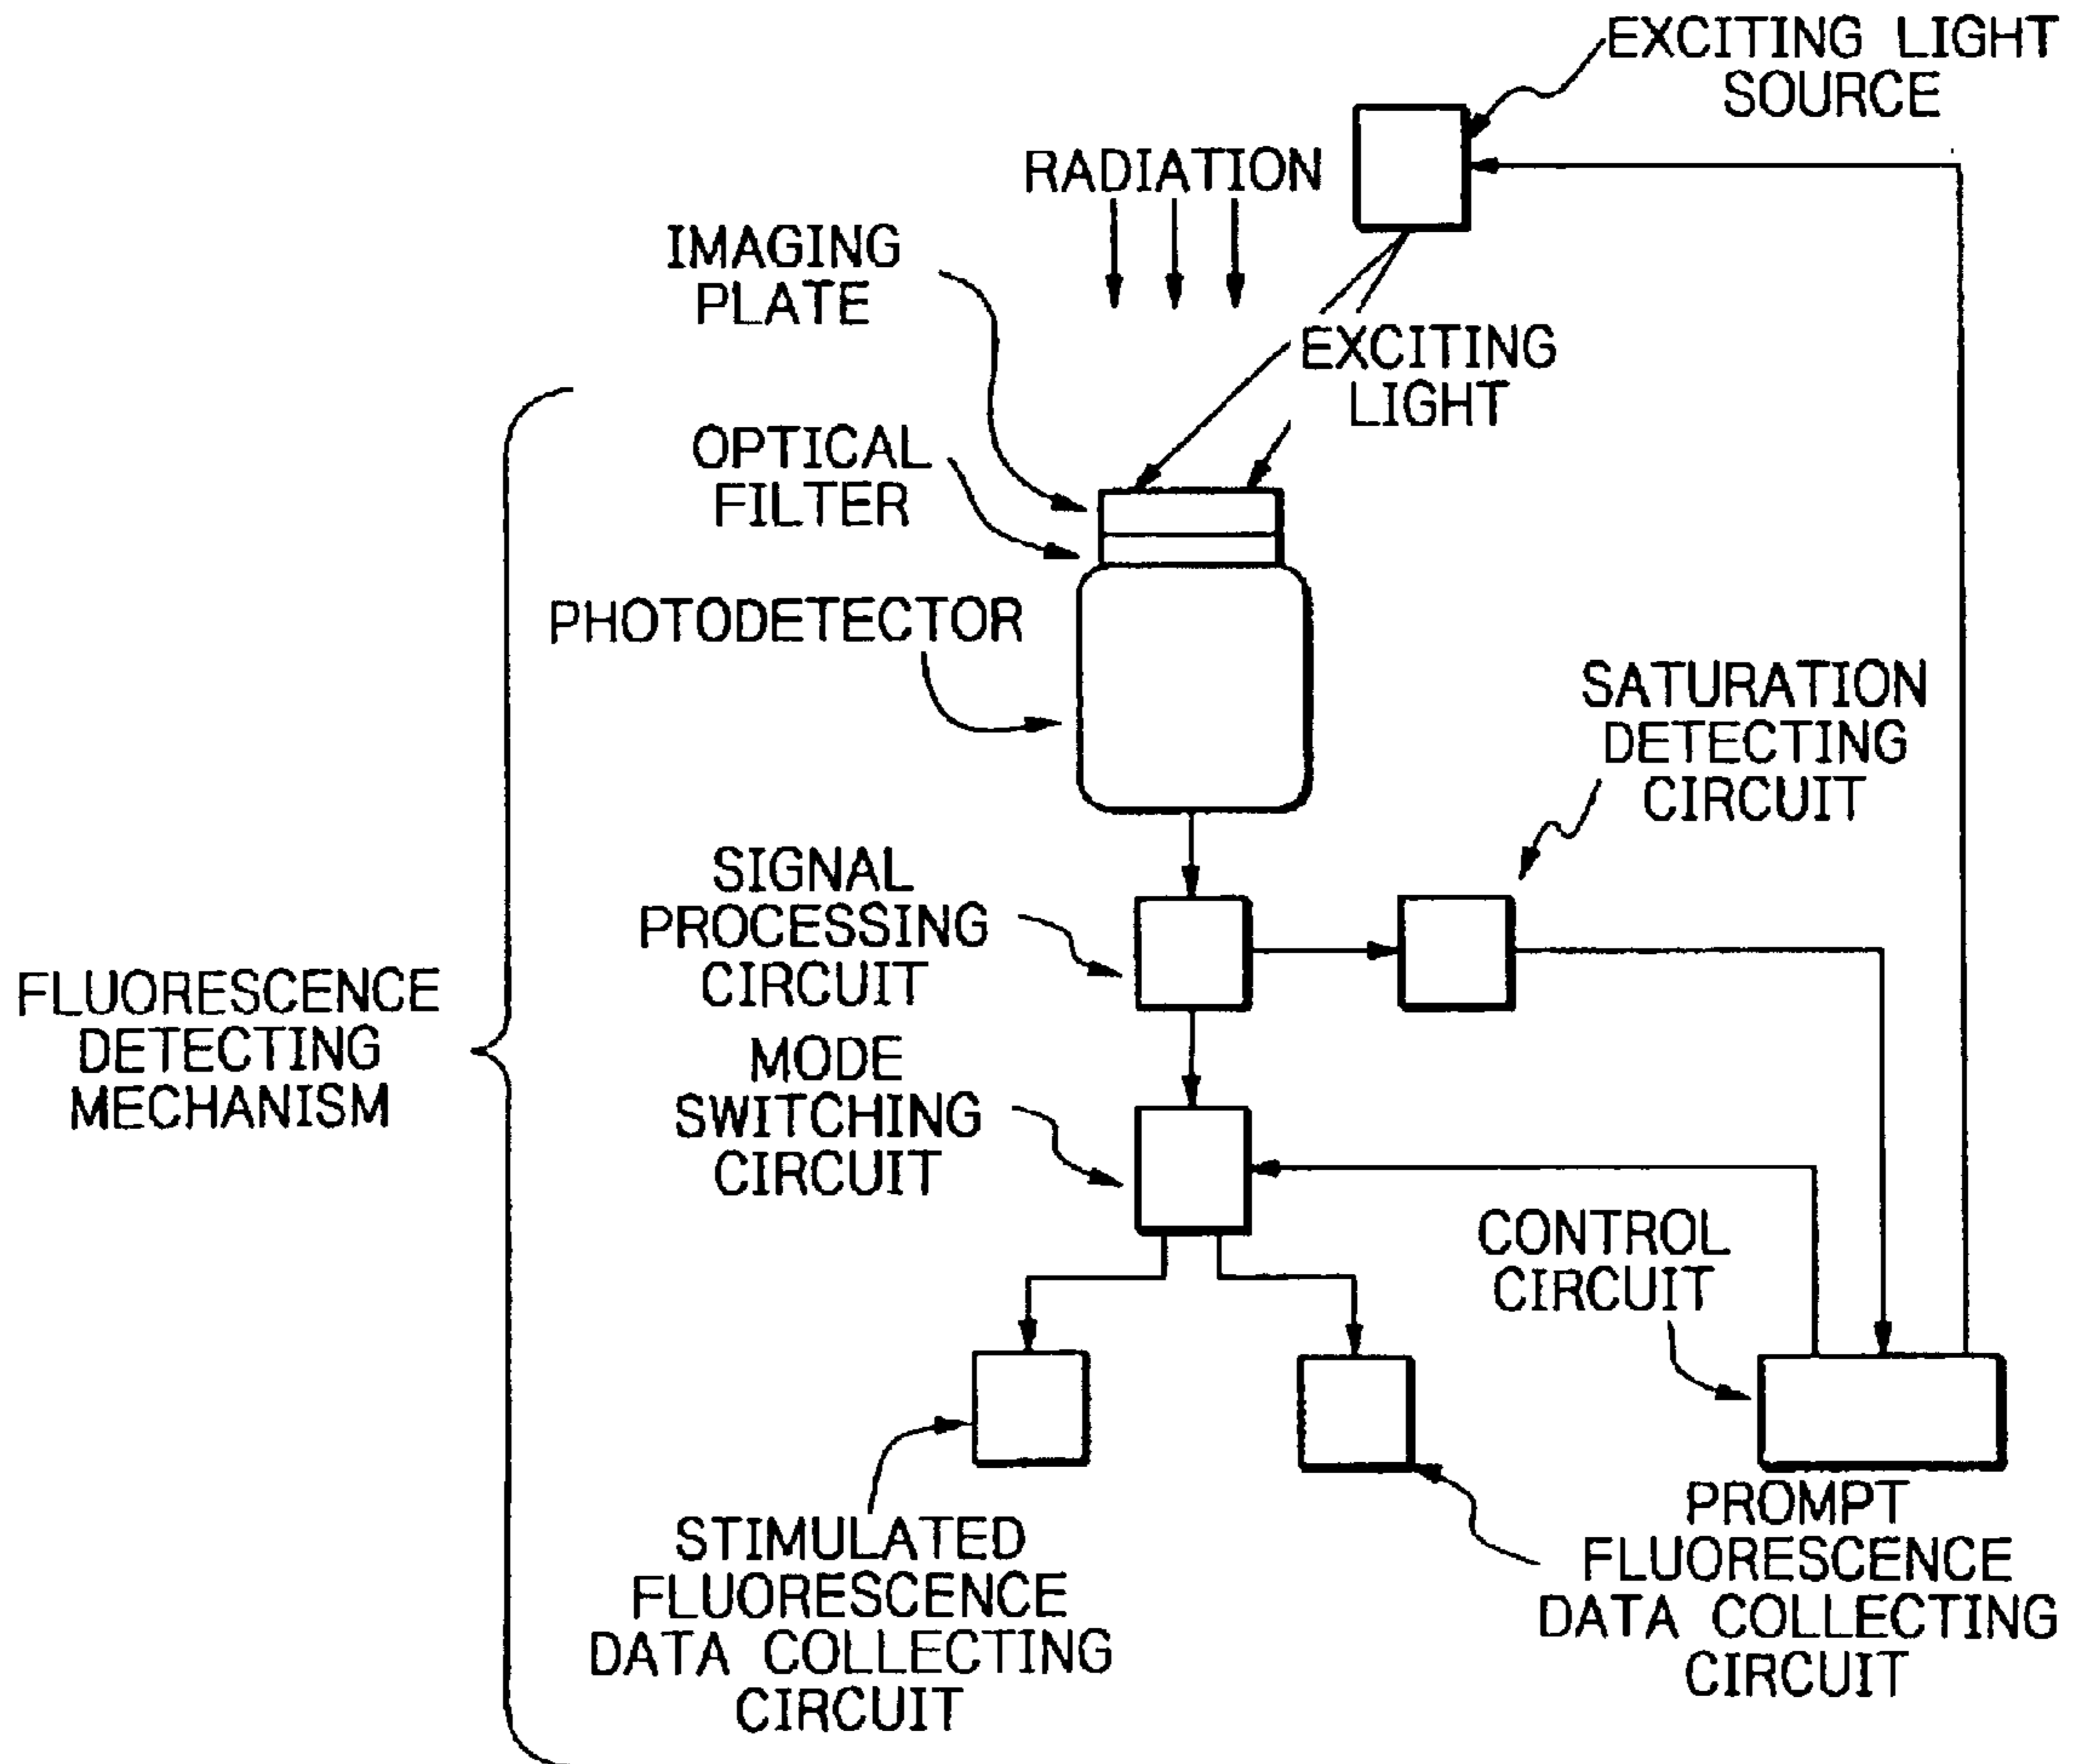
EXCITING LIGHT SOURCE

RADIATION

IMAGING PLATE

EXCITING LIGHT

OPTICAL FILTER

PHOTODETECTOR

SATURATION DETECTING CIRCUIT

SIGNAL PROCESSING CIRCUIT

FLUORESCENCE DETECTING MECHANISM

MODE SWITCHING CIRCUIT

CONTROL CIRCUIT

PROMPT FLUORESCENCE DATA COLLECTING CIRCUIT

STIMULATED FLUORESCENCE DATA COLLECTING CIRCUIT